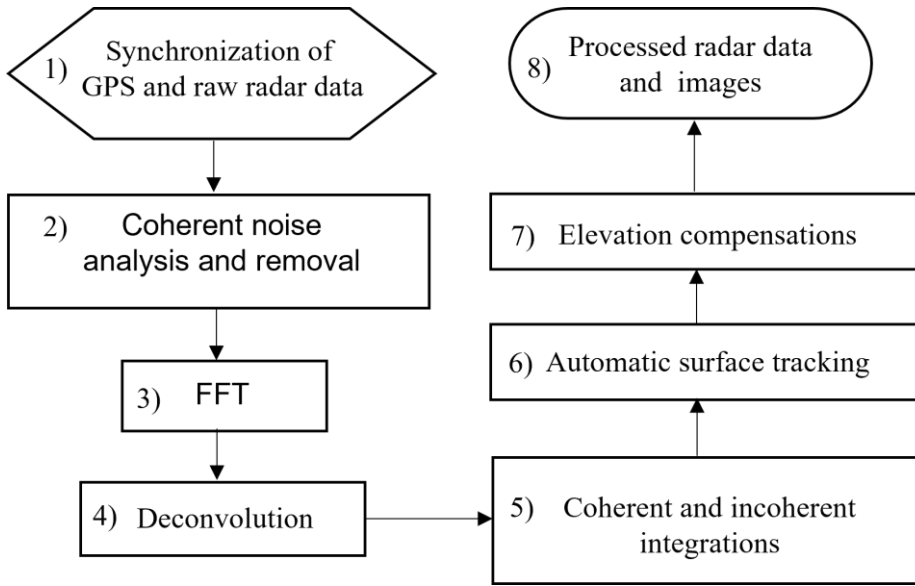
1) Synchronization of GPS and raw radar data

2) Coherent noise analysis and removal

3) FFT

4) Deconvolution

5) Coherent and incoherent integrations

6) Automatic surface tracking

7) Elevation compensations

8) Processed radar data and images